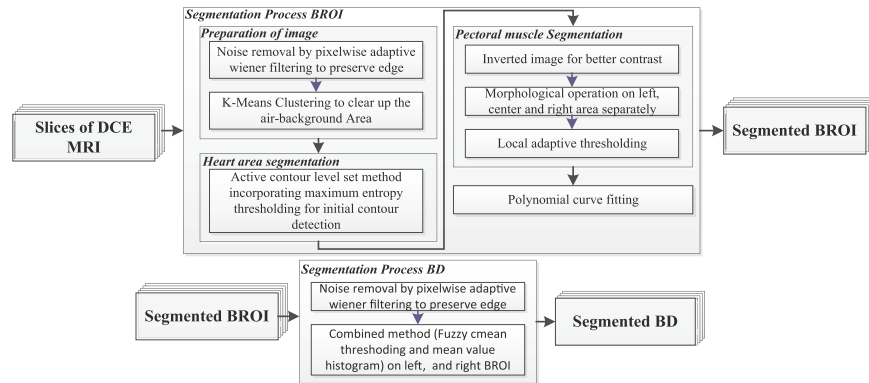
Segmentation Process BROI

Preparation of image

Noise removal by pixelwise adaptive wiener filtering to preserve edge

K-Means Clustering to clear up the air-background Area

Slices of DCE MRI

Heart area segmentation

Active contour level set method incorporating maximum entropy thresholding for initial contour detection

Pectoral muscle Segmentation

Inverted image for better contrast

Morphological operation on left, center and right area separately

Local adaptive thresholding

Polynomial curve fitting

Segmented BROI

Segmentation Process BD

Segmented BROI

Noise removal by pixelwise adaptive wiener filtering to preserve edge

Combined method (Fuzzy cmean thresholding and mean value histogram) on left, and right BROI

Segmented BD